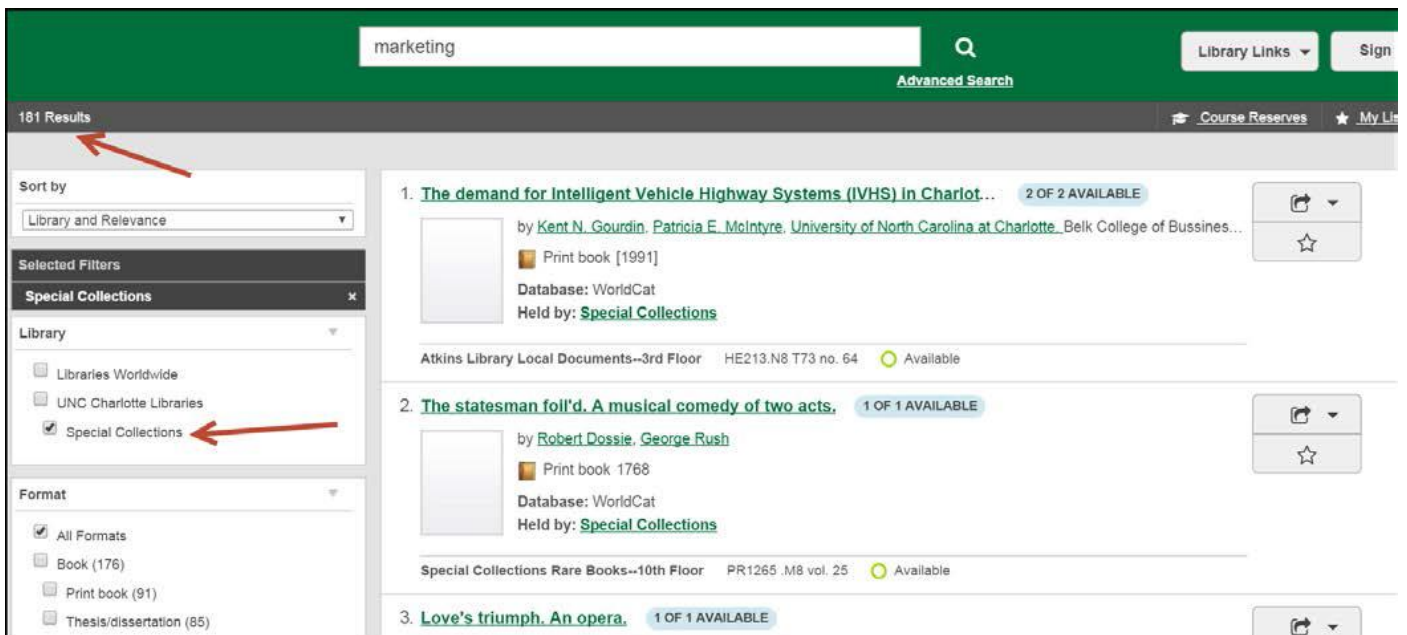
marketing

Advanced Search

Library Links

Sign

181 Results

Course Reserves

My Li

Sort by

Library and Relevance

Selected Filters

Special Collections ×

Library

Libraries Worldwide

UNC Charlotte Libraries

Special Collections

Format

All Formats

Book (176)

Print book (91)

Thesis/dissertation (85)

1. The demand for Intelligent Vehicle Highway Systems (IVHS) in Charlot... 2 OF 2 AVAILABLE

by Kent N. Gourdin, Patricia E. McIntyre, University of North Carolina at Charlotte. Belk College of Bussines...

Print book [1991]

Database: WorldCat

Held by: Special Collections

Atkins Library Local Documents--3rd Floor HE213.N8 T73 no. 64 Available

2. The statesman foil'd. A musical comedy of two acts. 1 OF 1 AVAILABLE

by Robert Dossie, George Rush

Print book 1768

Database: WorldCat

Held by: Special Collections

Special Collections Rare Books--10th Floor PR1265 .M8 vol. 25 Available

3. Love's triumph. An opera. 1 OF 1 AVAILABLE